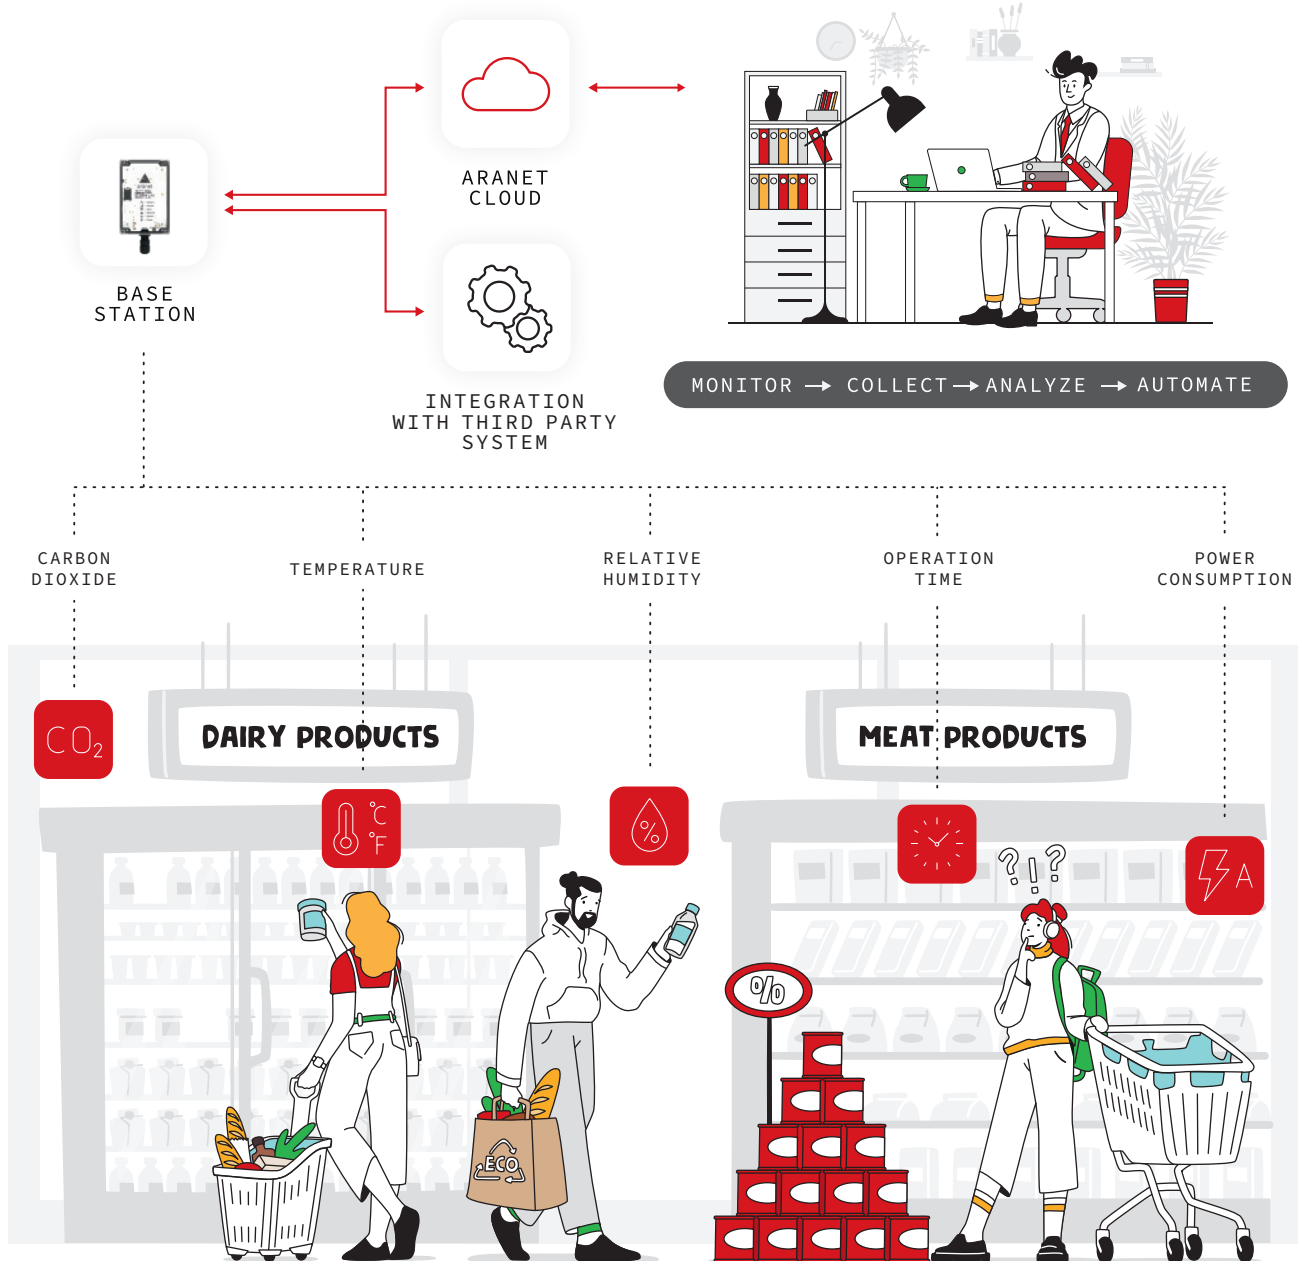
ARANET CLOUD

BASE STATION

INTEGRATION WITH THIRD PARTY SYSTEM

MONITOR → COLLECT → ANALYZE → AUTOMATE

CARBON DIOXIDE

TEMPERATURE

RELATIVE HUMIDITY

OPERATION TIME

POWER CONSUMPTION

$CO_2$

DAIRY PRODUCTS

MEAT PRODUCTS

°C °F

%

A

%

ECO